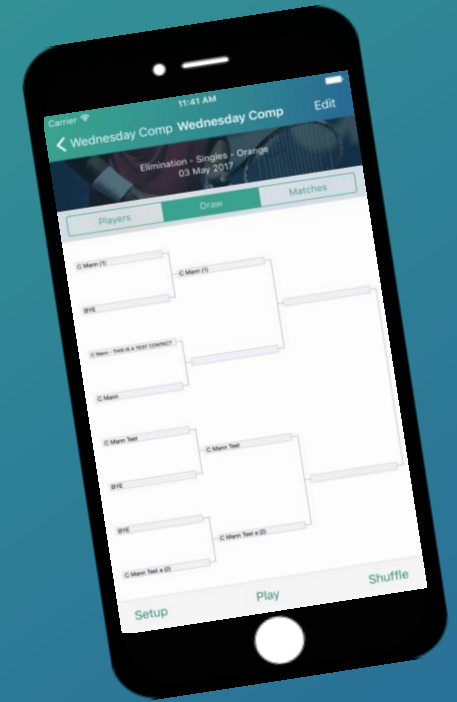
Carrier
11:41 AM
Wednesday Comp Wednesday Comp
Edit
Elimination - Singles - Orange
03 May 2017
Players
Draw
Matches
C Mann (1)
BYE
C Mann (1)
C Mann - THIS IS A TEST CONTACT
C Mann
C Mann Test
BYE
C Mann Test
BYE
C Mann Test a (2)
C Mann Test a (2)
Setup
Play
Shuffle